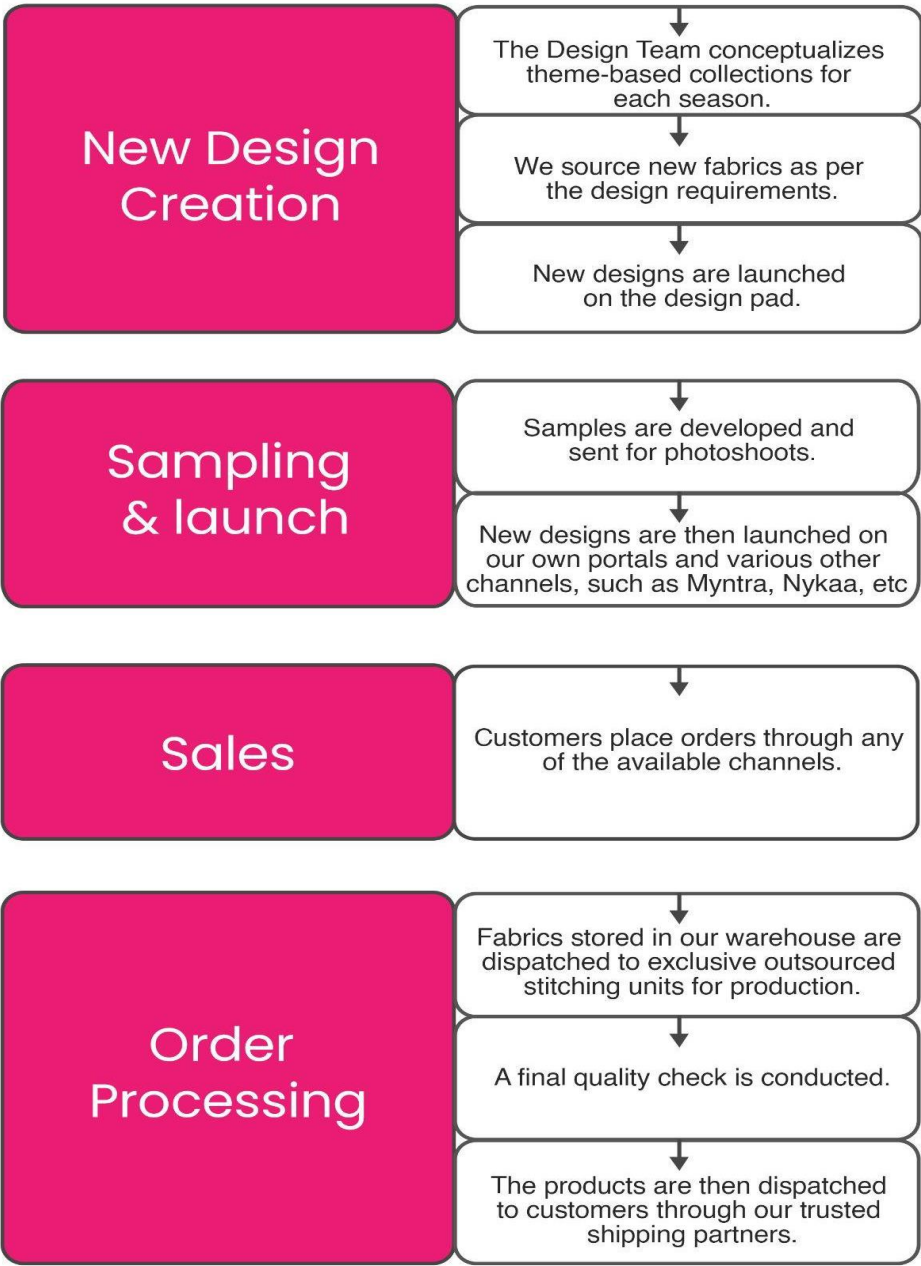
New Design Creation

The Design Team conceptualizes theme-based collections for each season.

We source new fabrics as per the design requirements.

New designs are launched on the design pad.

Sampling & launch

Samples are developed and sent for photoshoots.

New designs are then launched on our own portals and various other channels, such as Myntra, Nykaa, etc

Sales

Customers place orders through any of the available channels.

Order Processing

Fabrics stored in our warehouse are dispatched to exclusive outsourced stitching units for production.

A final quality check is conducted.

The products are then dispatched to customers through our trusted shipping partners.